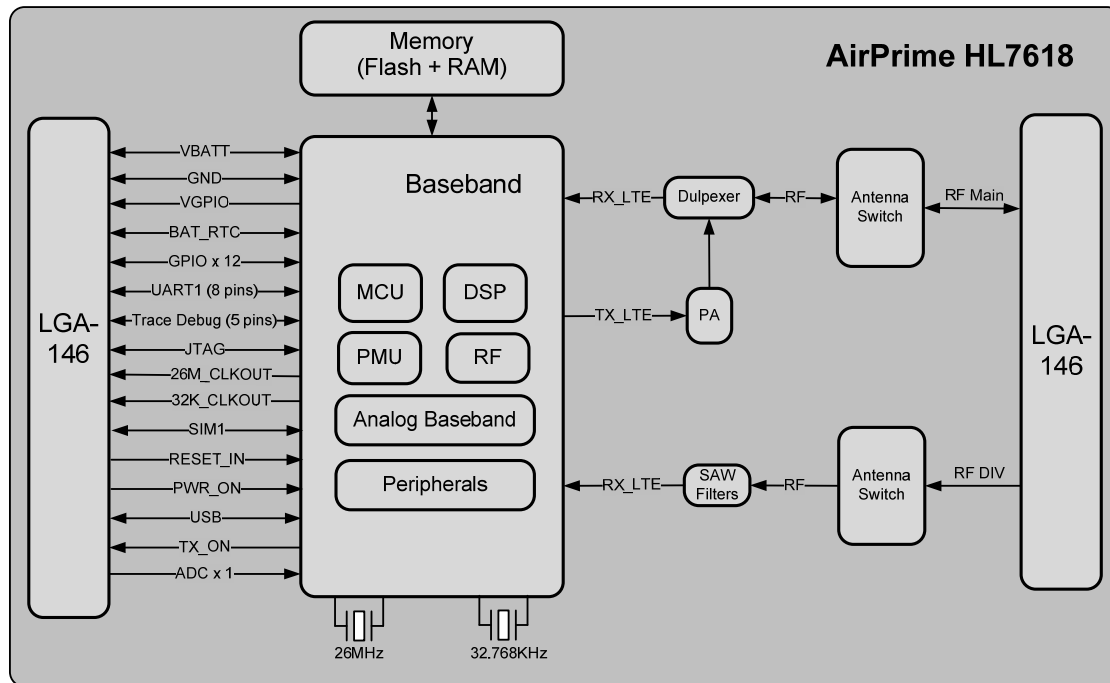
Memory
(Flash + RAM)

AirPrime HL7618

LGA-146

VBATT
GND
VGPIO
BAT_RTC
GPIO x 12
UART1 (8 pins)
Trace Debug (5 pins)
JTAG
26M_CLKOUT
32K_CLKOUT
SIM1
RESET_IN
PWR_ON
USB
TX_ON
ADC x 1

Baseband

MCU
DSP
PMU
RF
Analog Baseband
Peripherals

26MHz
32.768KHz

RX_LTE
Dulpexer
RF
Antenna Switch
RF Main

TX_LTE
PA

RX_LTE
SAW Filters
RF
Antenna Switch
RF DIV

LGA-146